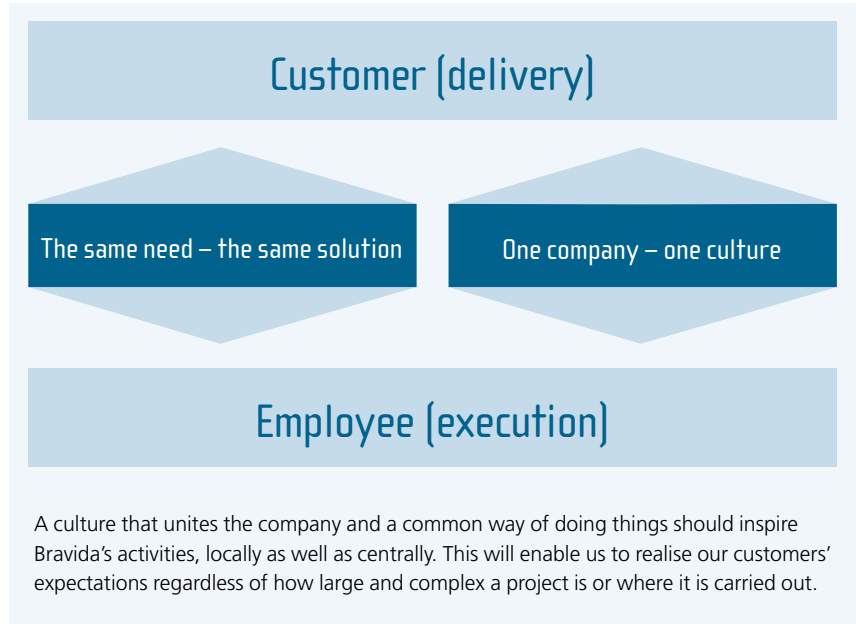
Customer (delivery)

The same need – the same solution

One company – one culture

Employee (execution)

A culture that unites the company and a common way of doing things should inspire Bravida’s activities, locally as well as centrally. This will enable us to realise our customers’ expectations regardless of how large and complex a project is or where it is carried out.